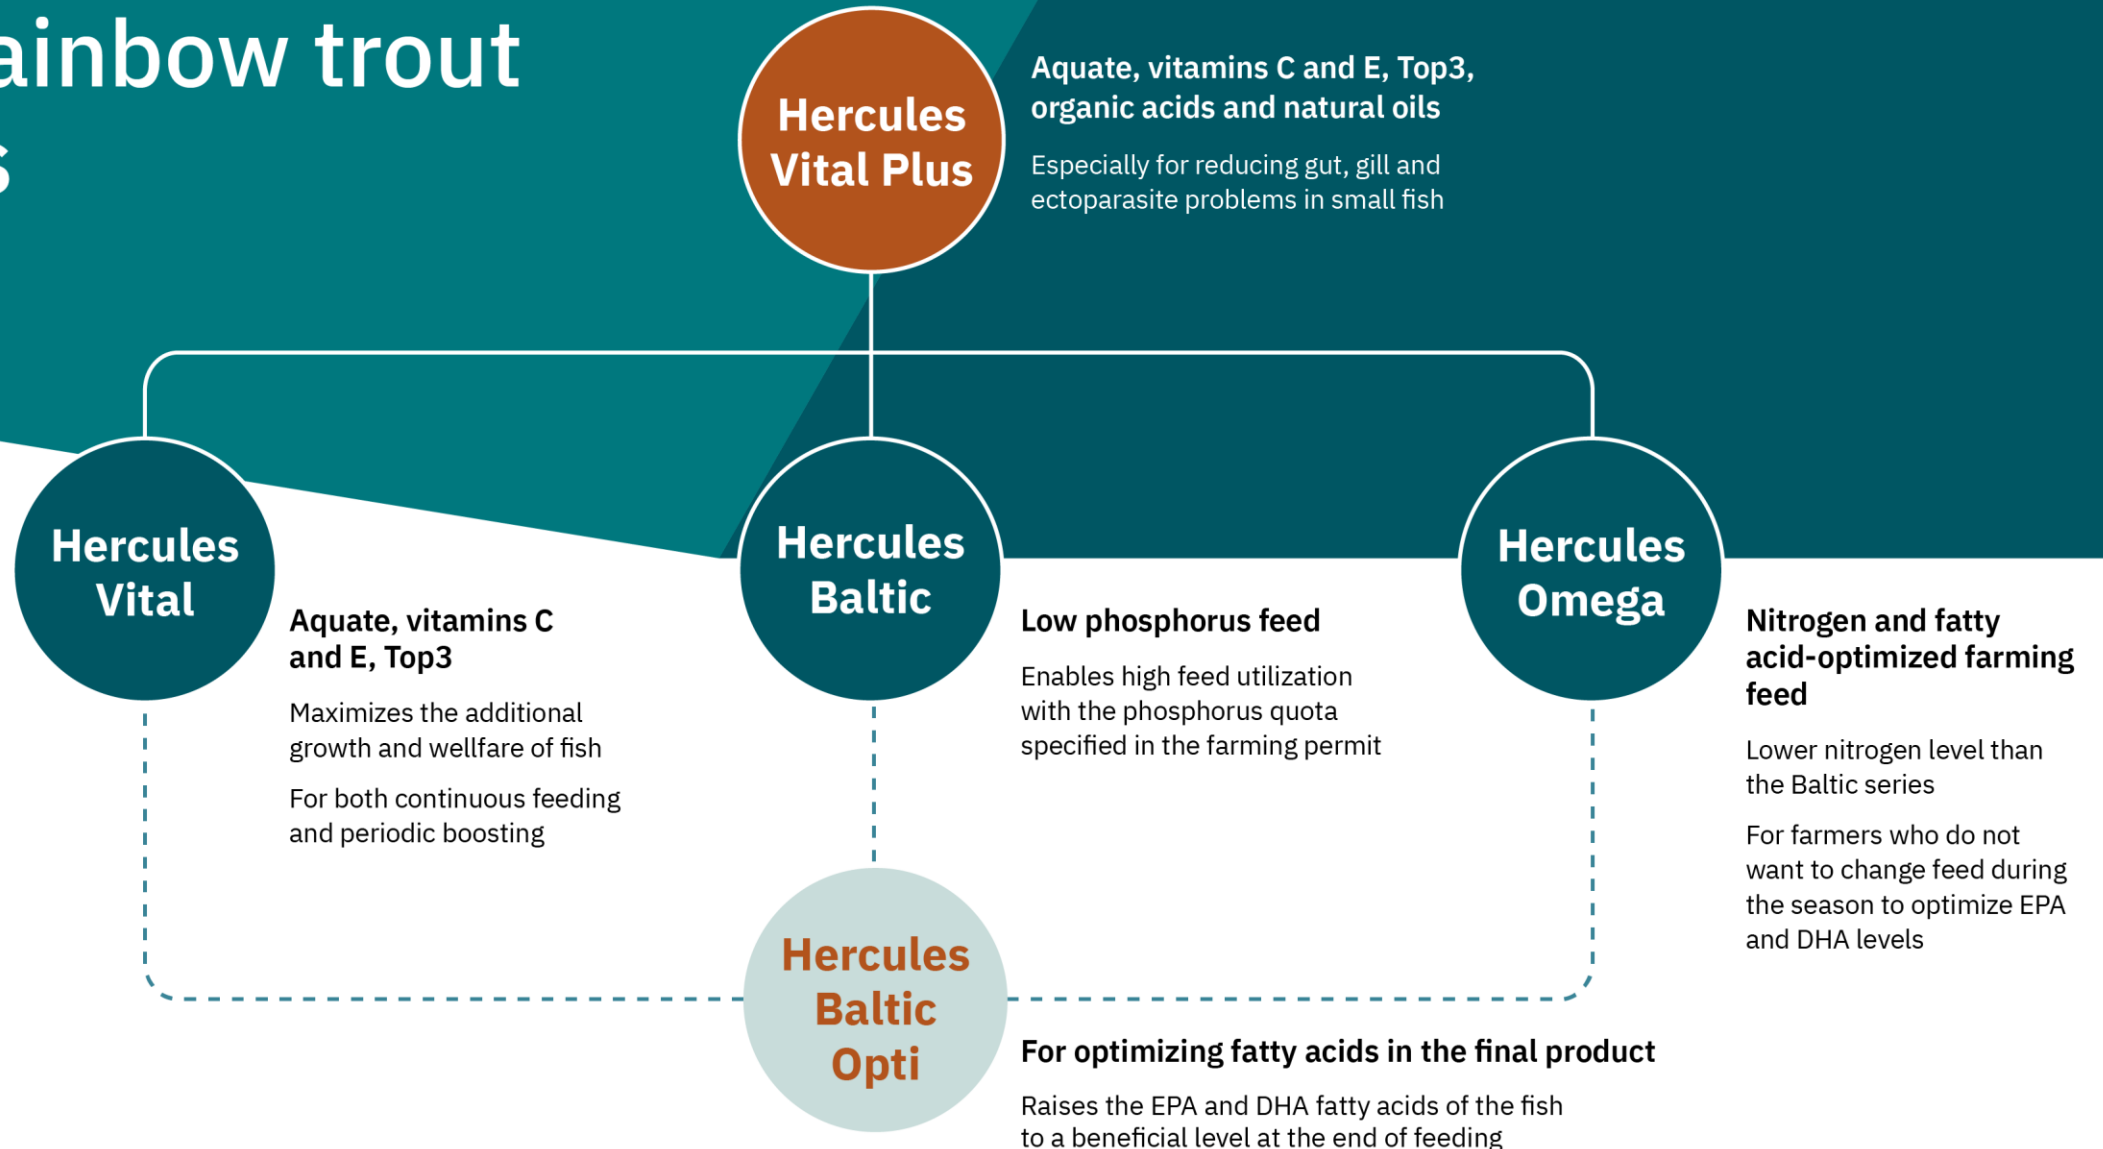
ainbow trout
s

Hercules Vital Plus

Aquate, vitamins C and E, Top3, organic acids and natural oils

Especially for reducing gut, gill and ectoparasite problems in small fish

Hercules Vital

Aquate, vitamins C and E, Top3

Maximizes the additional growth and wellfare of fish

For both continuous feeding and periodic boosting

Hercules Baltic

Low phosphorus feed

Enables high feed utilization with the phosphorus quota specified in the farming permit

Hercules Omega

Nitrogen and fatty acid-optimized farming feed

Lower nitrogen level than the Baltic series

For farmers who do not want to change feed during the season to optimize EPA and DHA levels

Hercules Baltic Opti

For optimizing fatty acids in the final product

Raises the EPA and DHA fatty acids of the fish to a beneficial level at the end of feeding